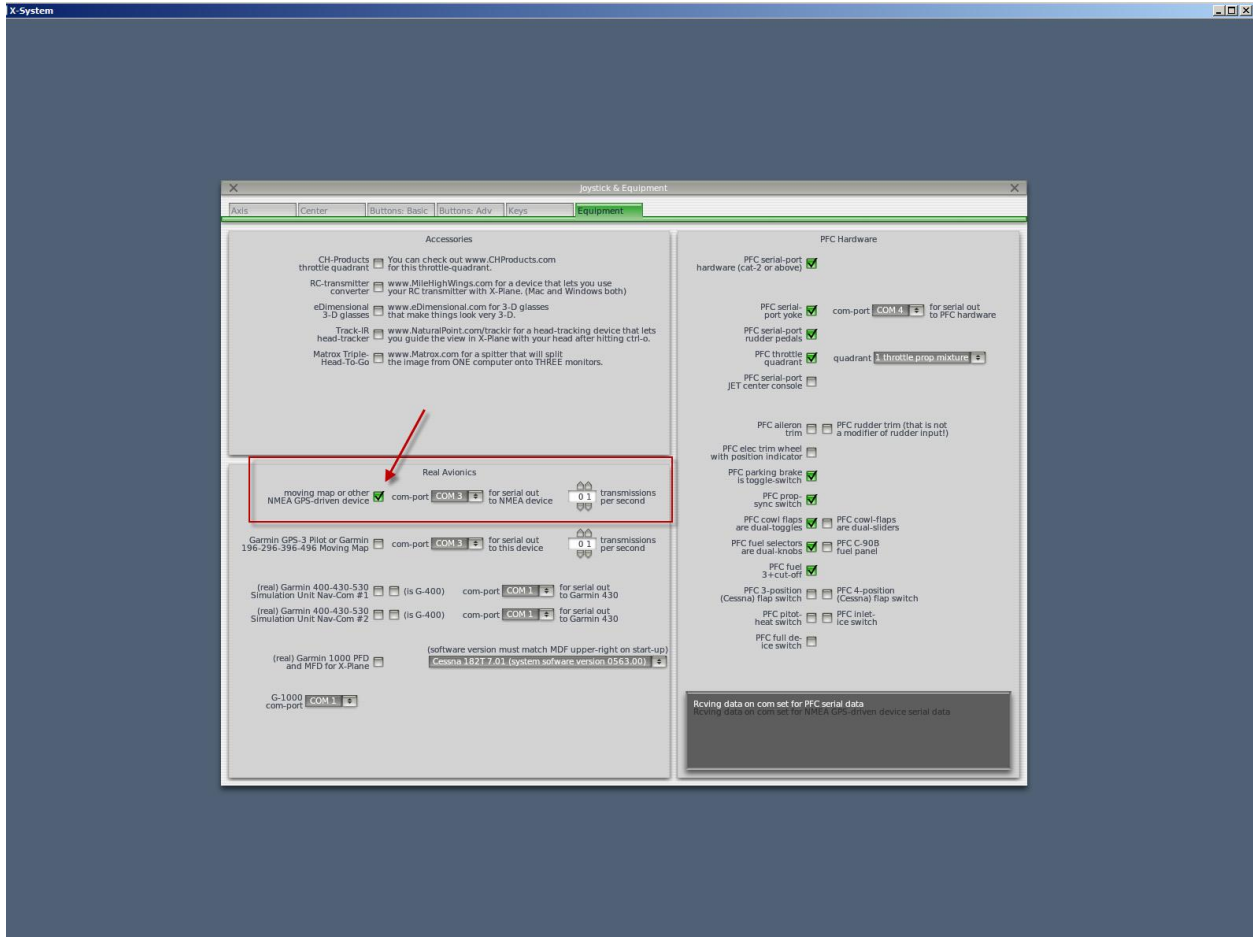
X-System

Joystick & Equipment

Axis | Center | Buttons: Basic | Buttons: Adv | Keys | Equipment

Accessories

CH-Products throttle quadrant — You can check out www.CHProducts.com for this throttle-quadrant.

RC-transmitter converter — www.MileHighWings.com for a device that lets you use your RC transmitter with X-Plane. (Mac and Windows both)

eDimensional 3-D glasses — www.eDimensional.com for 3-D glasses that make things look very 3-D.

Track-IR head-tracker — www.NaturalPoint.com/trackir for a head-tracking device that lets you guide the view in X-Plane with your head after hitting ctrl-o.

Matrox Triple-Head-To-Go — www.Matrox.com for a spitter that will split the image from ONE computer onto THREE monitors.

Real Avionics

moving map or other NMEA GPS-driven device — com-port COM 3 for serial out to NMEA device — 0 1 transmissions per second

Garmin GPS-3 Pilot or Garmin 196-296-396-496 Moving Map — com-port COM 3 for serial out to this device — 0 1 transmissions per second

(real) Garmin 400-430-530 Simulation Unit Nav-Com #1 (is G-400) com-port COM 1 for serial out to Garmin 430

(real) Garmin 400-430-530 Simulation Unit Nav-Com #2 (is G-400) com-port COM 1 for serial out to Garmin 430

(real) Garmin 1000 PFD and MFD for X-Plane — (software version must match MDF upper-right on start-up) Cessna 182T 7.01 (system sofware version 0563.00)

G-1000 com-port COM 1

PFC Hardware

PFC serial-port hardware (cat-2 or above)

PFC serial-port yoke — com-port COM 4 for serial out to PFC hardware

PFC serial-port rudder pedals

PFC throttle quadrant — quadrant 1 throttle prop mixture

PFC serial-port JET center console

PFC aileron trim — PFC rudder trim (that is not a modifier of rudder input!)

PFC elec trim wheel with position indicator

PFC parking brake is toggle-switch

PFC prop-sync switch

PFC cowl flaps are dual-toggles — PFC cowl-flaps are dual-sliders

PFC fuel selectors are dual-knobs — PFC C-90B fuel panel

PFC fuel 3+cut-off

PFC 3-position (Cessna) flap switch — PFC 4-position (Cessna) flap switch

PFC pitot-heat switch — PFC inlet-ice switch

PFC full de-ice switch

Rcving data on com set for PFC serial data
Rcving data on com set for NMEA GPS-driven device serial data